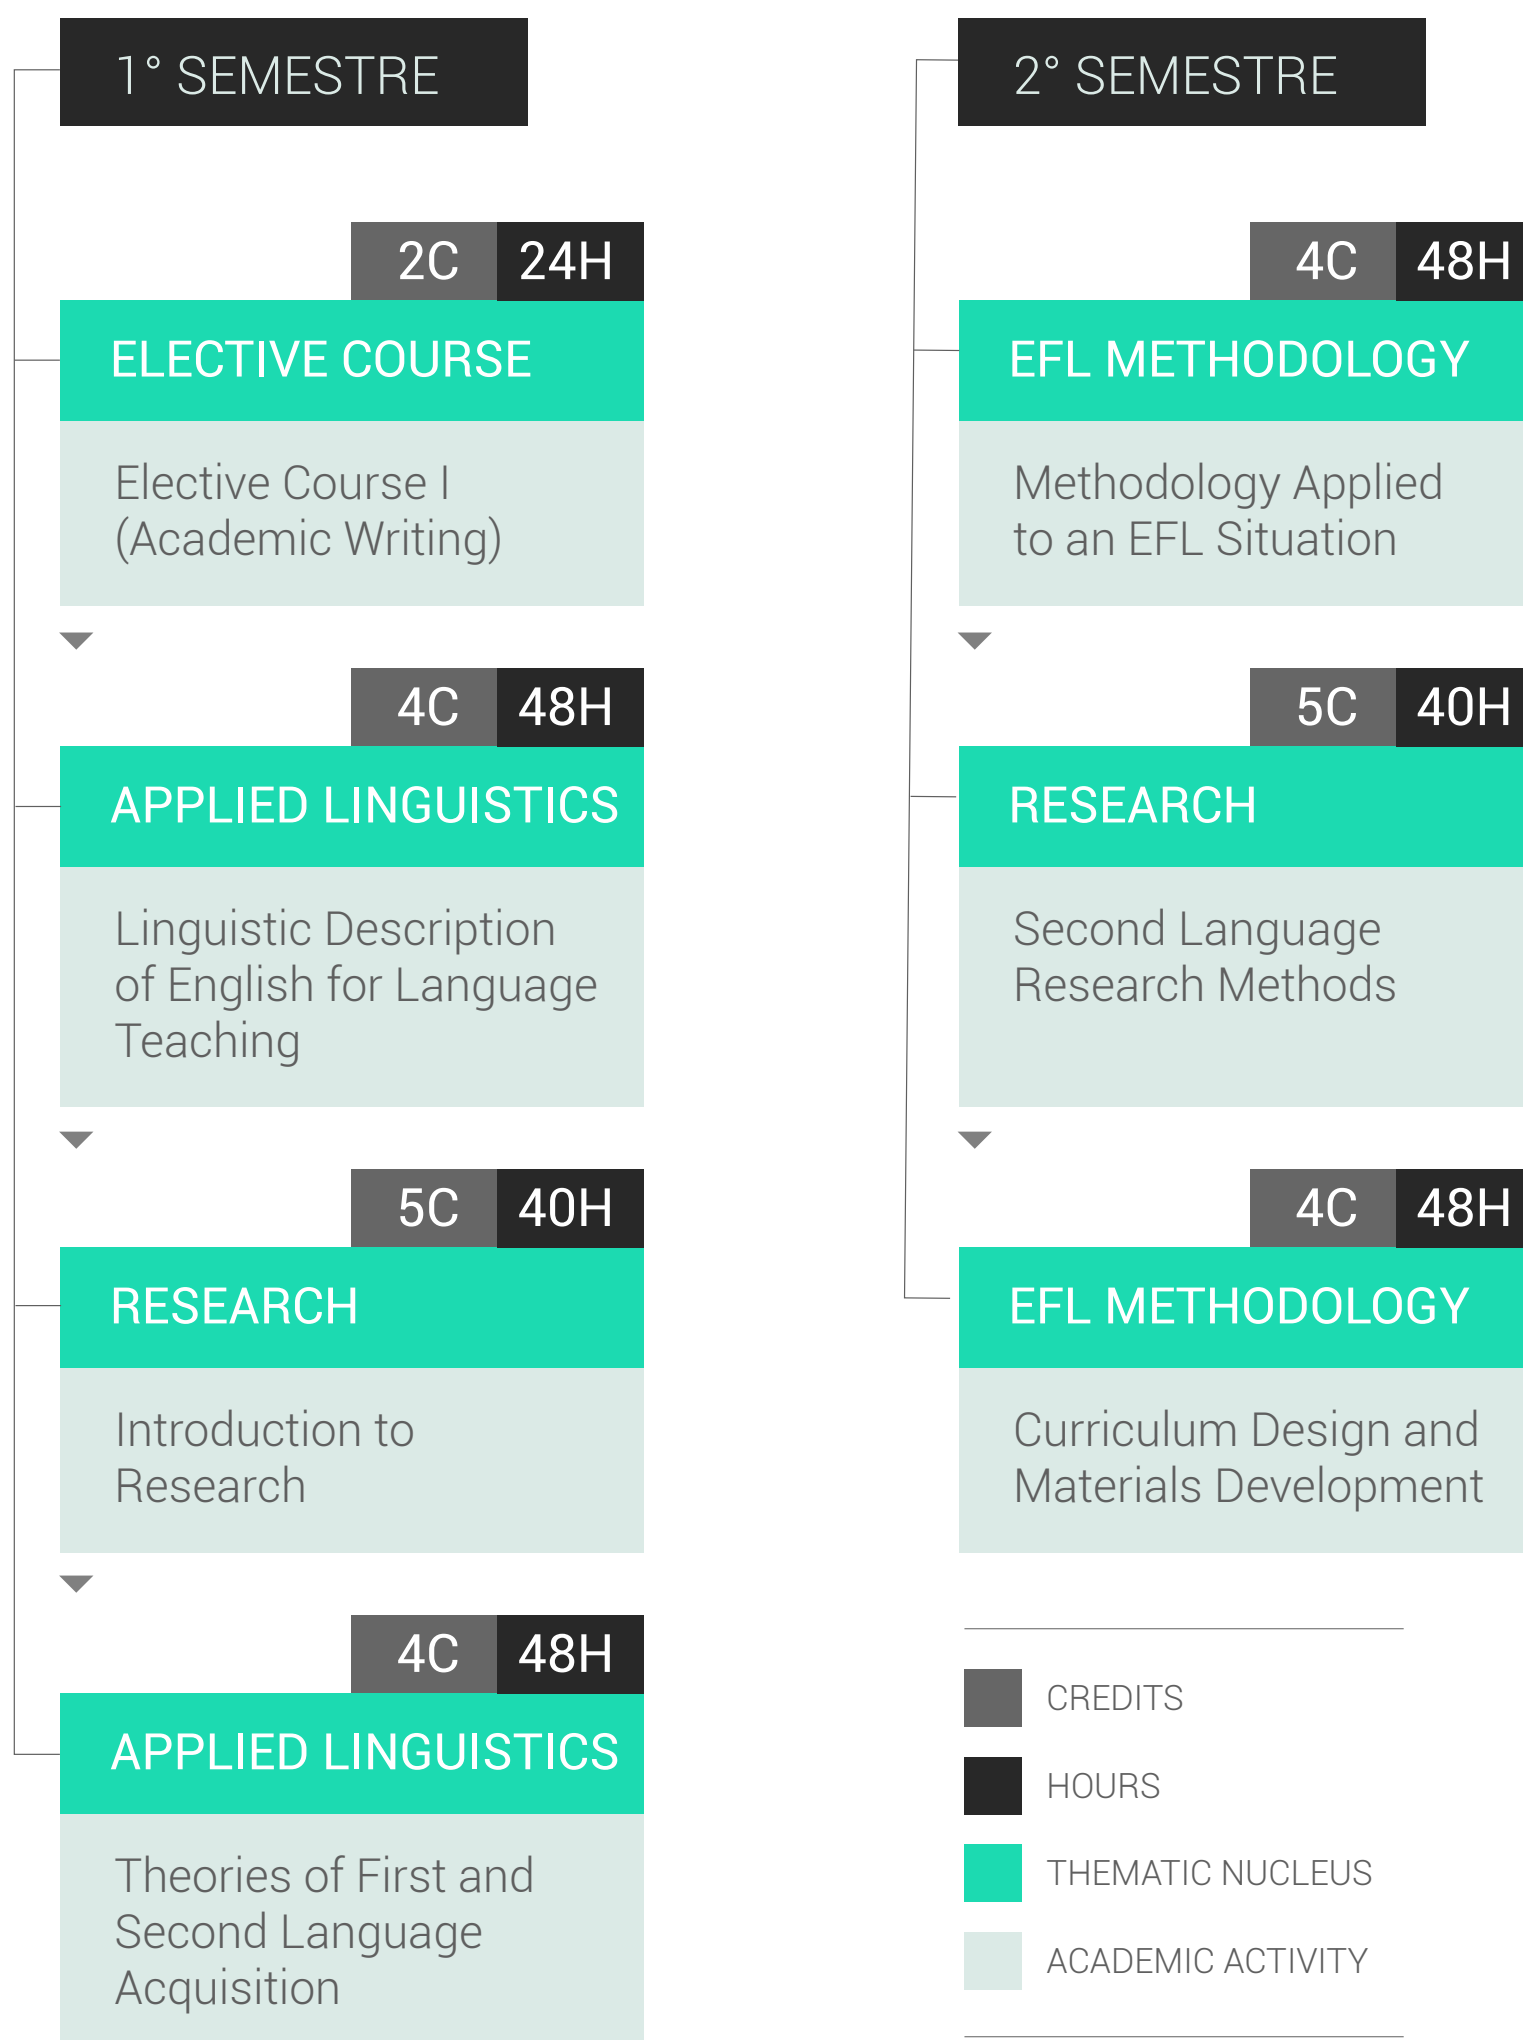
1° SEMESTRE

2C 24H

ELECTIVE COURSE

Elective Course I (Academic Writing)

4C 48H

APPLIED LINGUISTICS

Linguistic Description of English for Language Teaching

5C 40H

RESEARCH

Introduction to Research

4C 48H

APPLIED LINGUISTICS

Theories of First and Second Language Acquisition

2° SEMESTRE

4C 48H

EFL METHODOLOGY

Methodology Applied to an EFL Situation

5C 40H

RESEARCH

Second Language Research Methods

4C 48H

EFL METHODOLOGY

Curriculum Design and Materials Development

CREDITS

HOURS

THEMATIC NUCLEUS

ACADEMIC ACTIVITY